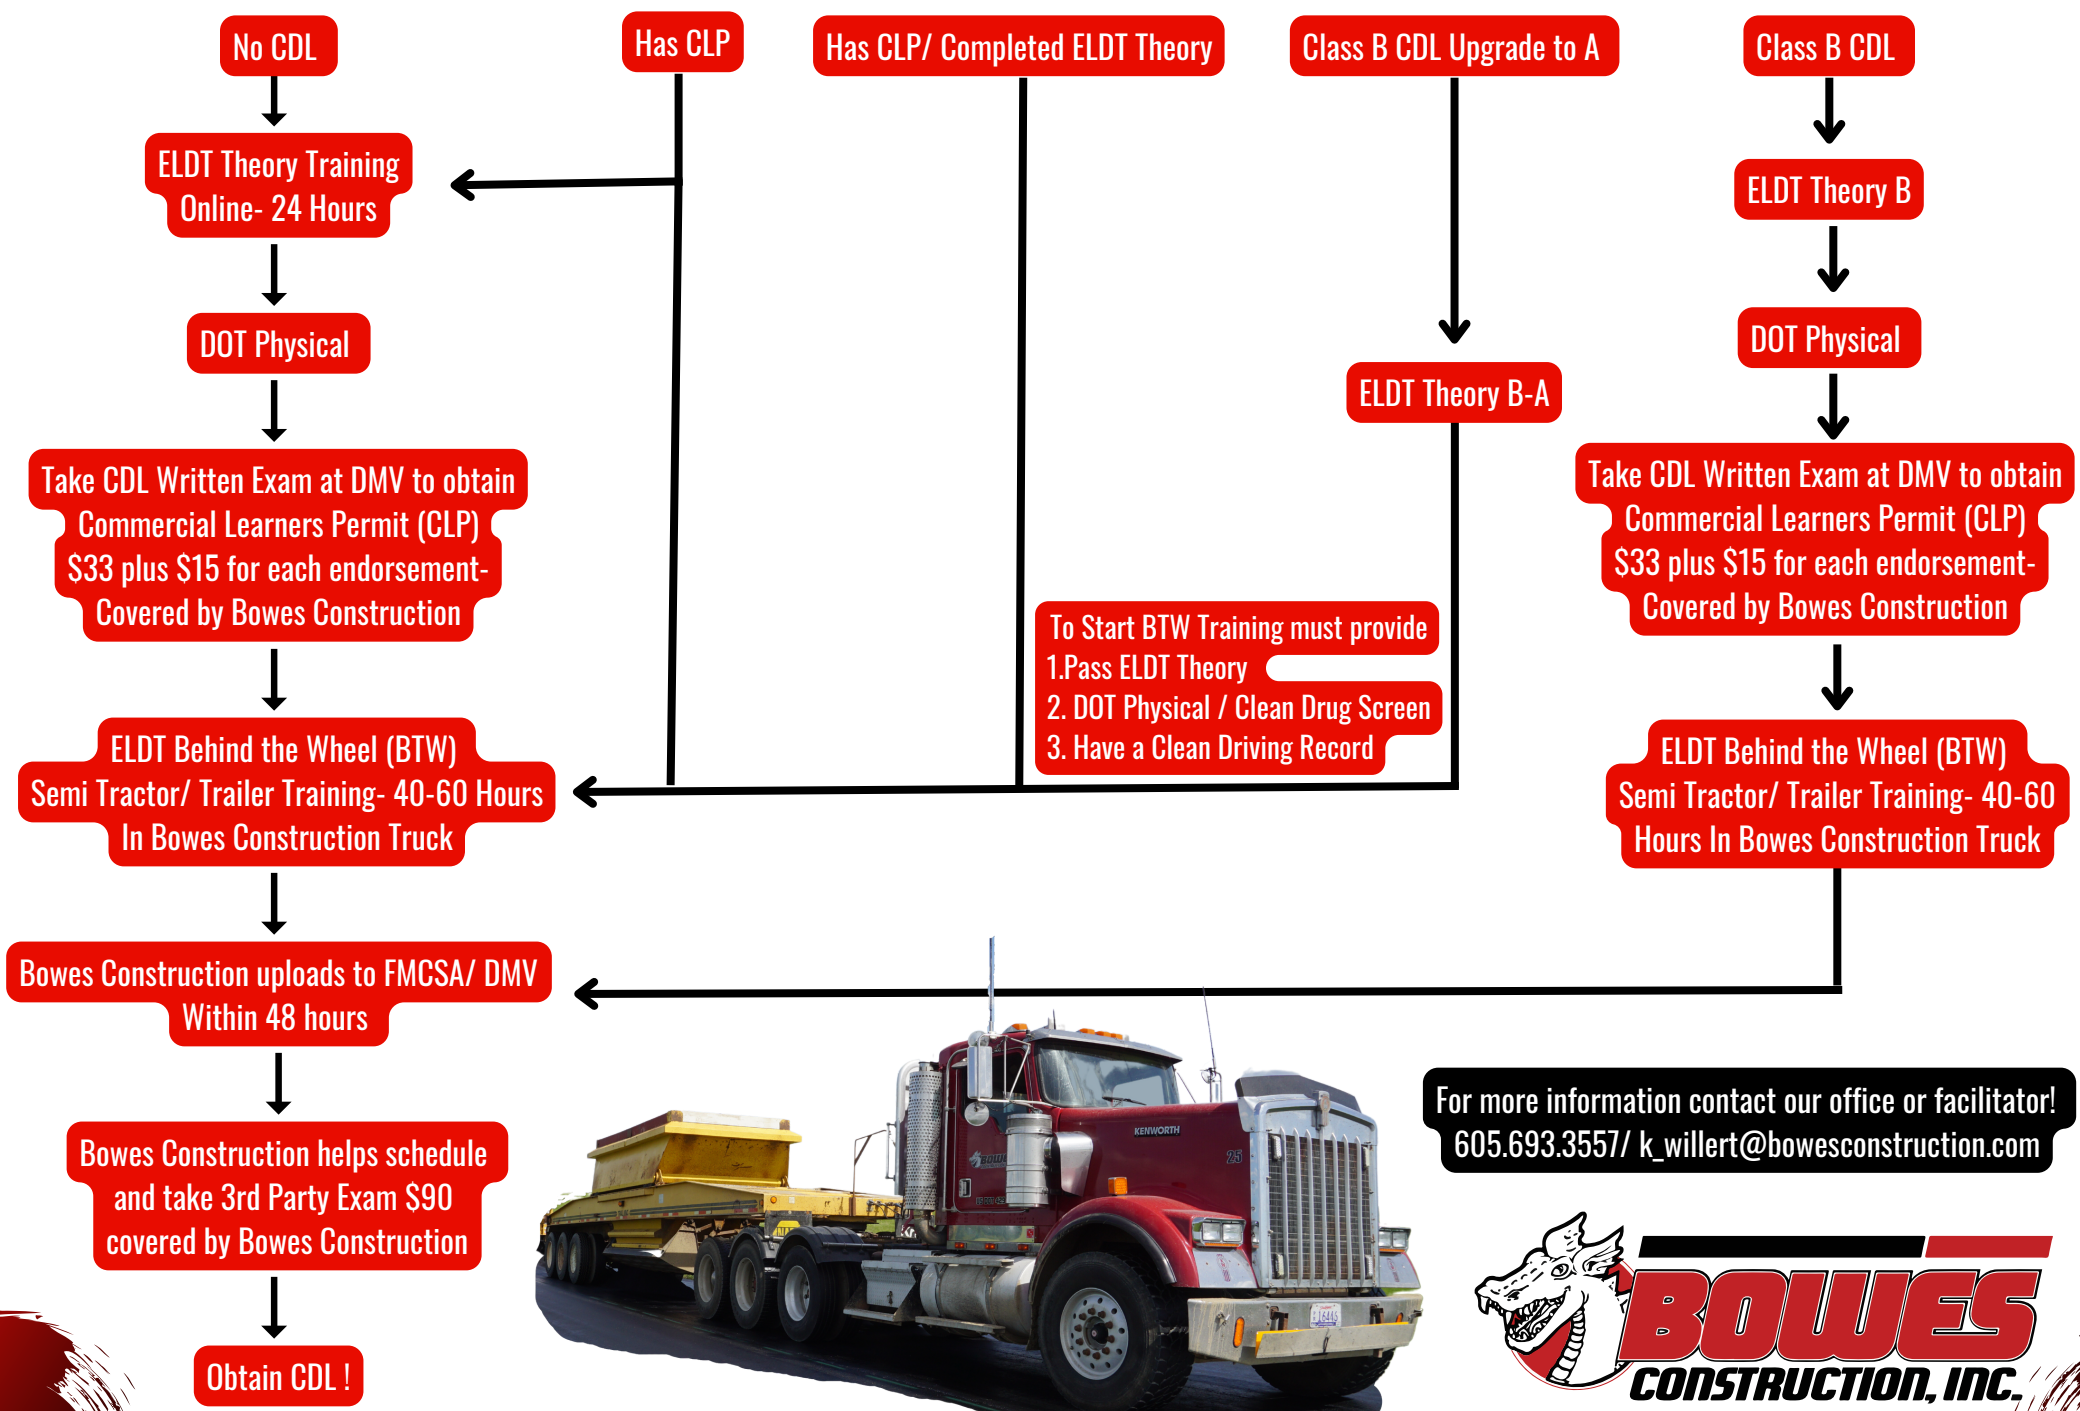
No CDL

Has CLP

Has CLP/ Completed ELDT Theory

Class B CDL Upgrade to A

Class B CDL

ELDT Theory Training Online- 24 Hours

ELDT Theory B

DOT Physical

DOT Physical

ELDT Theory B-A

Take CDL Written Exam at DMV to obtain Commercial Learners Permit (CLP) $33 plus $15 for each endorsement- Covered by Bowes Construction

Take CDL Written Exam at DMV to obtain Commercial Learners Permit (CLP) $33 plus $15 for each endorsement- Covered by Bowes Construction

To Start BTW Training must provide
1.Pass ELDT Theory
2. DOT Physical / Clean Drug Screen
3. Have a Clean Driving Record

ELDT Behind the Wheel (BTW) Semi Tractor/ Trailer Training- 40-60 Hours In Bowes Construction Truck

ELDT Behind the Wheel (BTW) Semi Tractor/ Trailer Training- 40-60 Hours In Bowes Construction Truck

Bowes Construction uploads to FMCSA/ DMV Within 48 hours

Bowes Construction helps schedule and take 3rd Party Exam $90 covered by Bowes Construction

Obtain CDL !

KENWORTH

For more information contact our office or facilitator!
605.693.3557/ k_willert@bowesconstruction.com

BOWES CONSTRUCTION, INC.